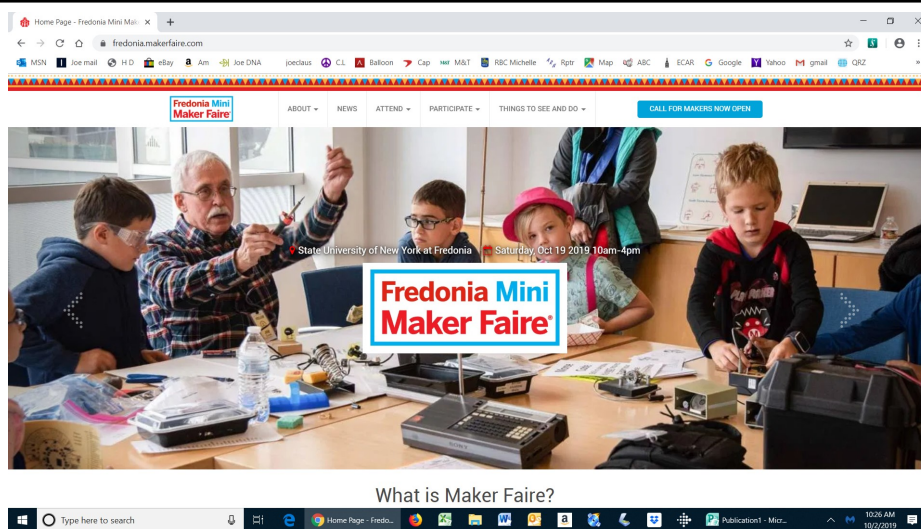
Home Page - Fredonia Mini Mak ×  +

fredonia.makerfaire.com

MSN  Joe mail  H D  eBay  Am  Joe DNA  joeclaus  C.L  Balloon  Cap  M&T  RBC Michelle  Rptr  Map  ABC  ECAR  Google  Yahoo  gmail  QRZ

Fredonia Mini Maker Faire

ABOUT  NEWS  ATTEND  PARTICIPATE  THINGS TO SEE AND DO

CALL FOR MAKERS NOW OPEN

State University of New York at Fredonia  Saturday, Oct 19 2019 10am-4pm

Fredonia Mini Maker Faire

What is Maker Faire?

Type here to search

Home Page - Fredo...

Publication1 - Micr...

10:26 AM 10/2/2019